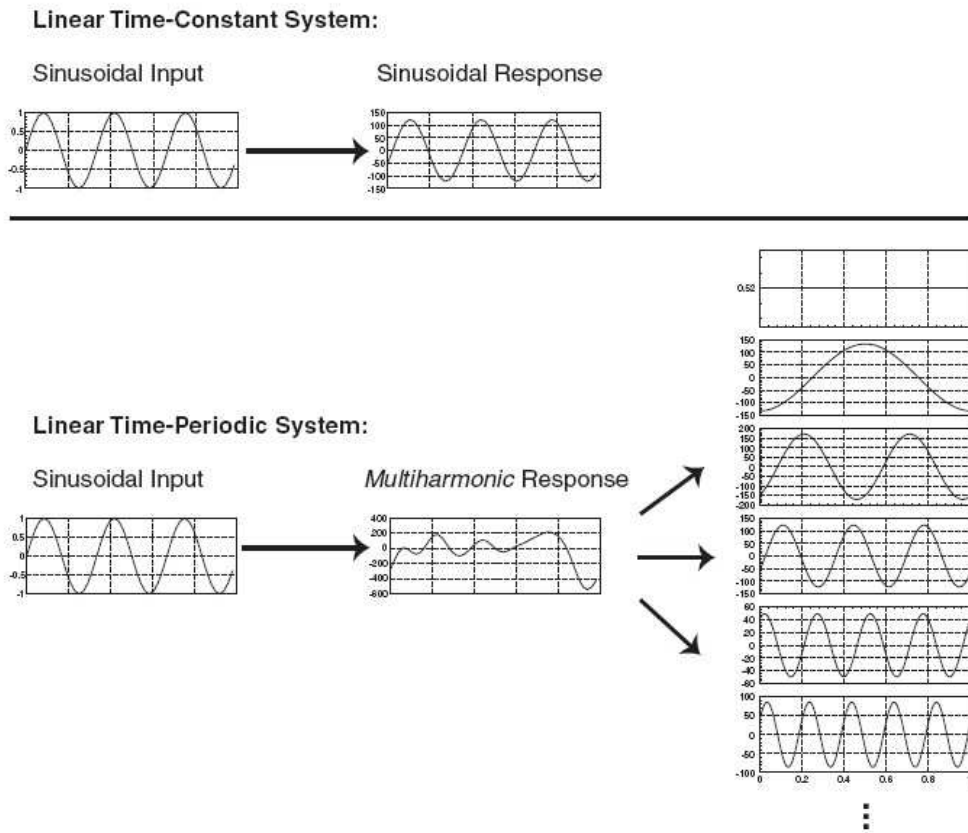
Linear Time-Constant System:

Sinusoidal Input

Sinusoidal Response

1
0.5
0
-0.5
-1

150
100
50
0
-50
-100
-150

Linear Time-Periodic System:

Sinusoidal Input

*Multiharmonic* Response

1
0.5
0
-0.5
-1

400
200
0
-200
-400
-600

0.52

150
100
50
0
-50
-100
-150

200
150
100
50
0
-50
-100
-150
-200

150
100
50
0
-50
-100
-150

60
40
20
0
-20
-40
-60

100
50
0
-50
-100

0
0.2
0.4
0.6
0.8

⋮